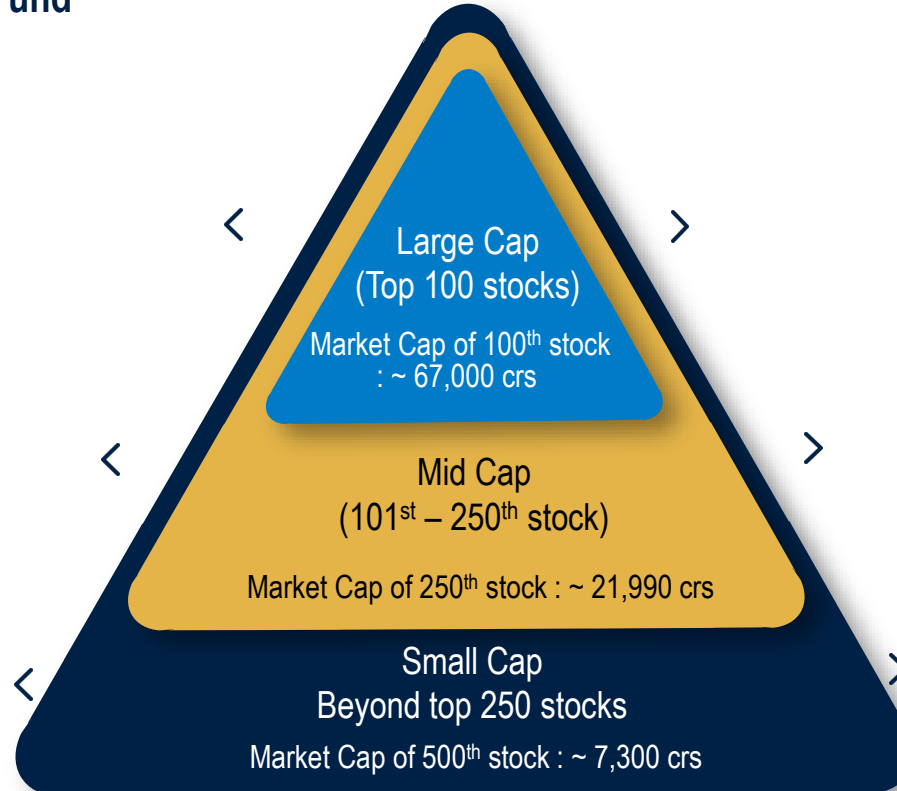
und

<

>

Large Cap
(Top 100 stocks)

Market Cap of 100$^{th}$ stock : ~ 67,000 crs

<

>

Mid Cap
(101$^{st}$ – 250$^{th}$ stock)

Market Cap of 250$^{th}$ stock : ~ 21,990 crs

<

>

Small Cap
Beyond top 250 stocks

Market Cap of 500$^{th}$ stock : ~ 7,300 crs